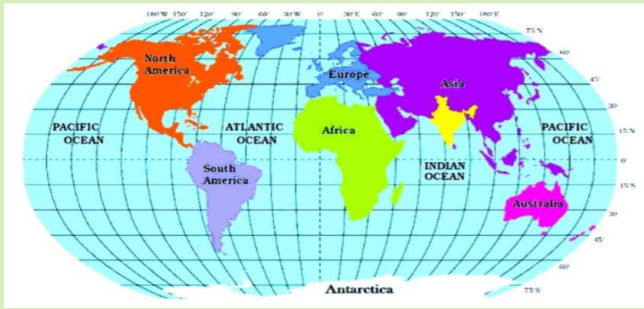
180°W 150° 120° 90° 60° 30°W 0° 30°E 60° 90° 120° 150° 180°E

75°N
60°
45°
30°
15°N
0°
15°S
30°
45°
60°
75°S

North America

Europe

Asia

PACIFIC OCEAN

ATLANTIC OCEAN

Africa

PACIFIC OCEAN

South America

INDIAN OCEAN

Australia

Antarctica